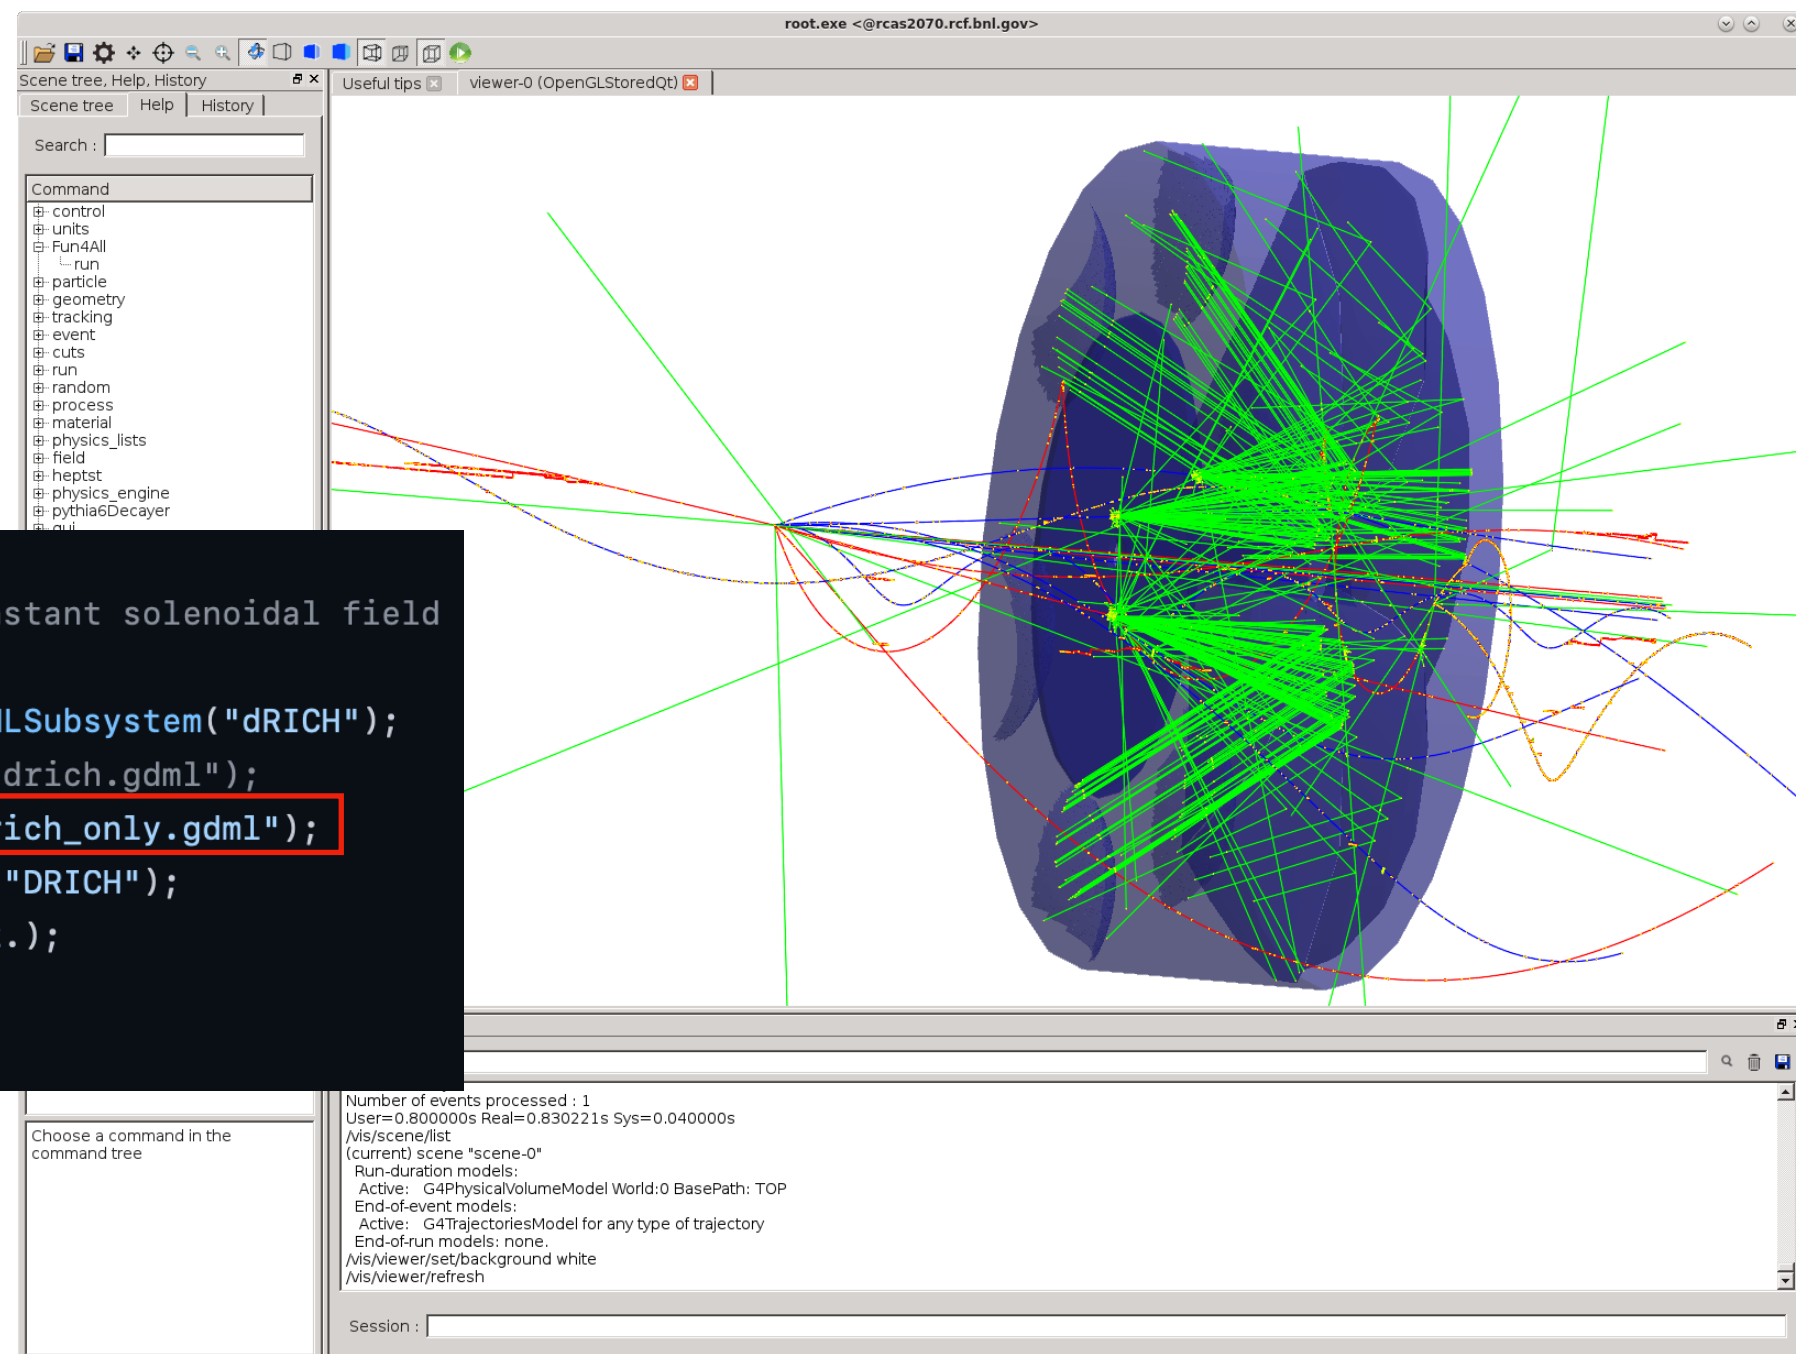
root.exe <@rcas2070.rcf.bnl.gov>

Scene tree, Help, History

Scene tree | Help | History

Search :

Command
control
units
Fun4All
run
particle
geometry
tracking
event
cuts
run
random
process
material
physics_lists
field
heptst
physics_engine
pythia6Decayer
gui

Useful tips
viewer-0 (OpenGLStoredQt)

stant solenoidal field

lLSubsystem("dRICH");
drich.gdml");
ich_only.gdml");
"DRICH");
.);

Choose a command in the command tree

Number of events processed : 1
User=0.800000s Real=0.830221s Sys=0.040000s
/vis/scene/list
(current) scene "scene-0"
Run-duration models:
Active: G4PhysicalVolumeModel World:0 BasePath: TOP
End-of-event models:
Active: G4TrajectoriesModel for any type of trajectory
End-of-run models: none.
/vis/viewer/set/background white
/vis/viewer/refresh

Session :